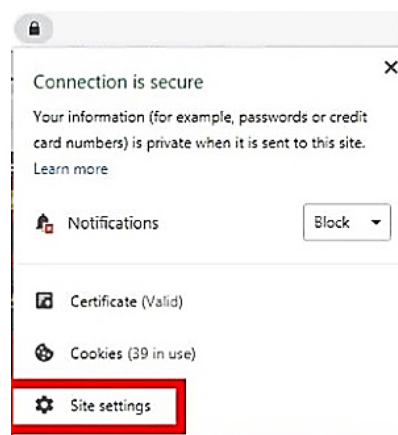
Connection is secure

×

Your information (for example, passwords or credit card numbers) is private when it is sent to this site.
Learn more

Notifications

Block

Certificate (Valid)

Cookies (39 in use)

Site settings